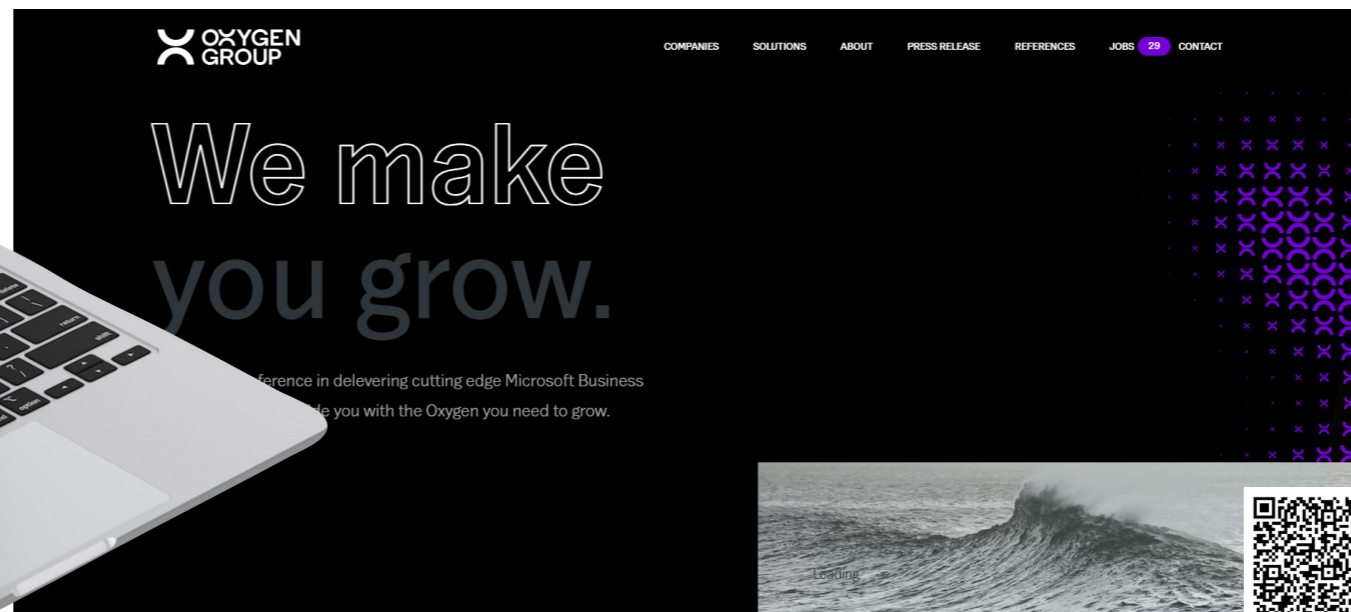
OXYGEN GROUP

COMPANIES SOLUTIONS ABOUT PRESS RELEASE REFERENCES JOBS 29 CONTACT

We make you grow.

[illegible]ference in delevering cutting edge Microsoft Business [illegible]de you with the Oxygen you need to grow.

Loading